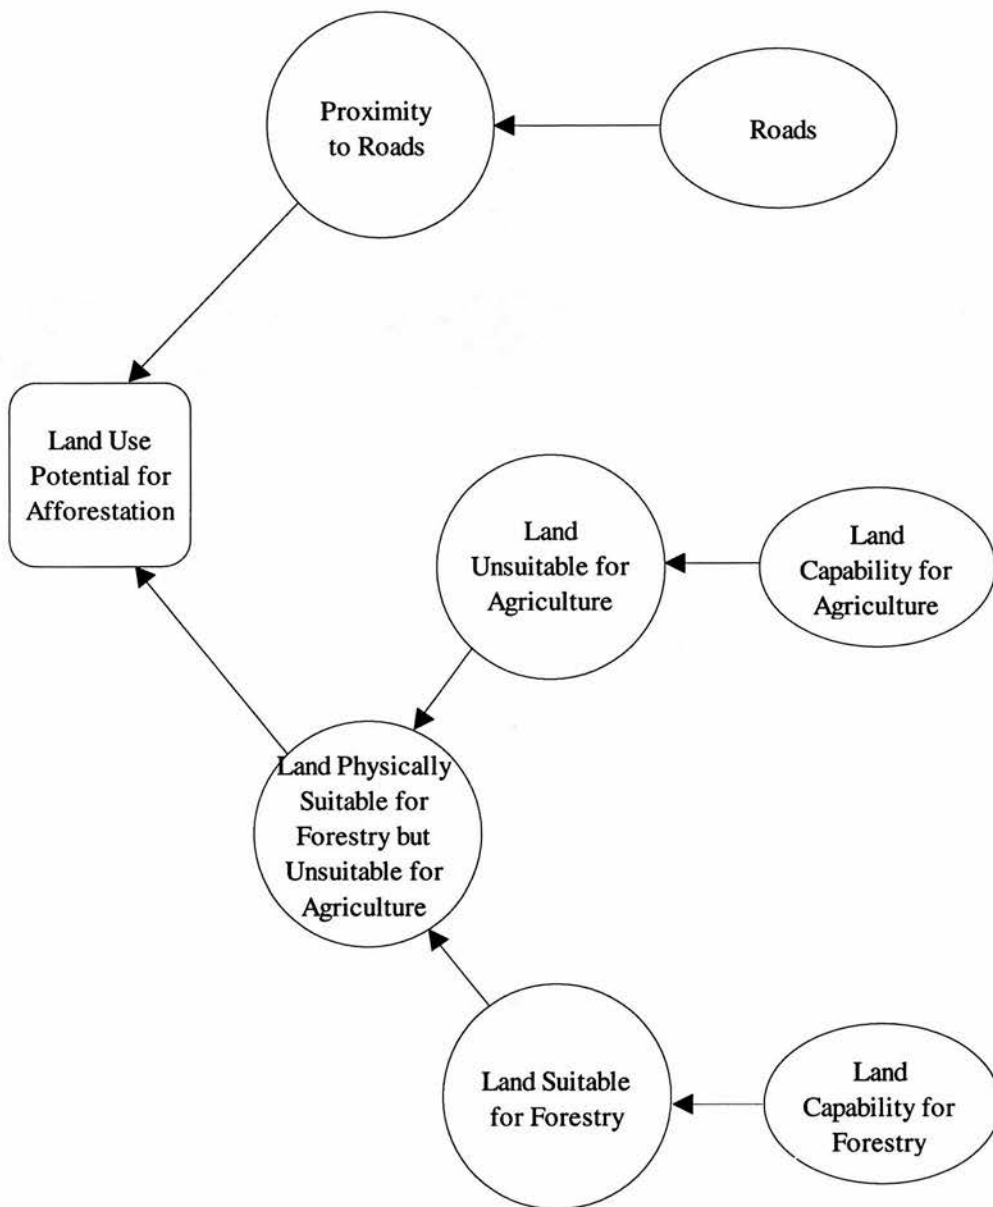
Proximity to Roads

Roads

Land Use Potential for Afforestation

Land Unsuitable for Agriculture

Land Capability for Agriculture

Land Physically Suitable for Forestry but Unsuitable for Agriculture

Land Suitable for Forestry

Land Capability for Forestry